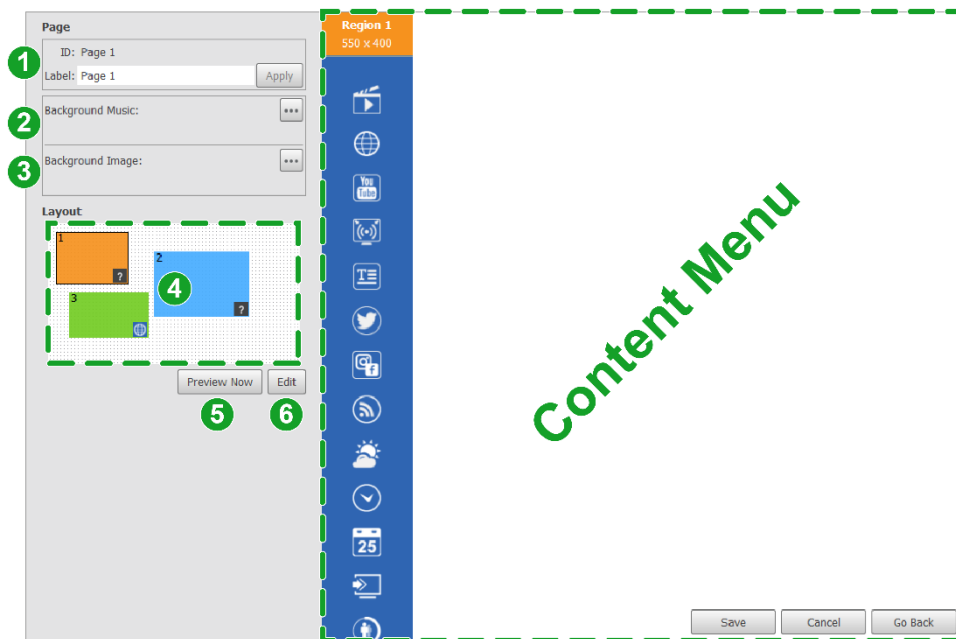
Page

1

ID: Page 1

Label: Page 1

Apply

2

Background Music:

...

3

Background Image:

...

Layout

1

?

2

?

4

3

Preview Now

Edit

5

6

Region 1
550 x 400

You Tube

25

Content Menu

Save

Cancel

Go Back